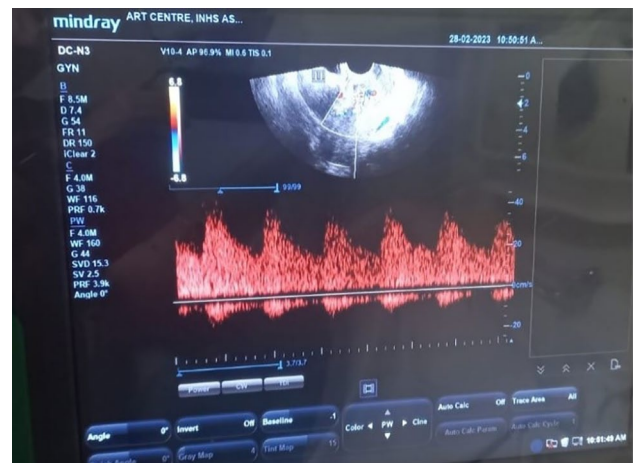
mindray ART CENTRE, INHS AS...

28-02-2023 10:50:51 A...

DC-N3
GYN

V10-4 AP 96.9% MI 0.6 TIS 0.1

B
F 8.5M
D 7.4
G 54
FR 11
DR 150
iClear 2
C
F 4.0M
G 38
WF 116
PRF 0.7k
PW
F 4.0M
WF 160
G 44
SVD 15.3
SV 2.5
PRF 3.9k
Angle 0°

6.8
-6.8

99/99

-0
2
-4
-6

-40
-20
cm/s
-20

3.7/3.7

Power CW TDI

Angle 0°
Invert Off
Baseline -1
Color PW Cine
Auto Calc Off
Trace Area All
Auto Calc Param
Auto Calc Cycle 1
Gray Map 0
Tint Map 15

10:51:49 AM